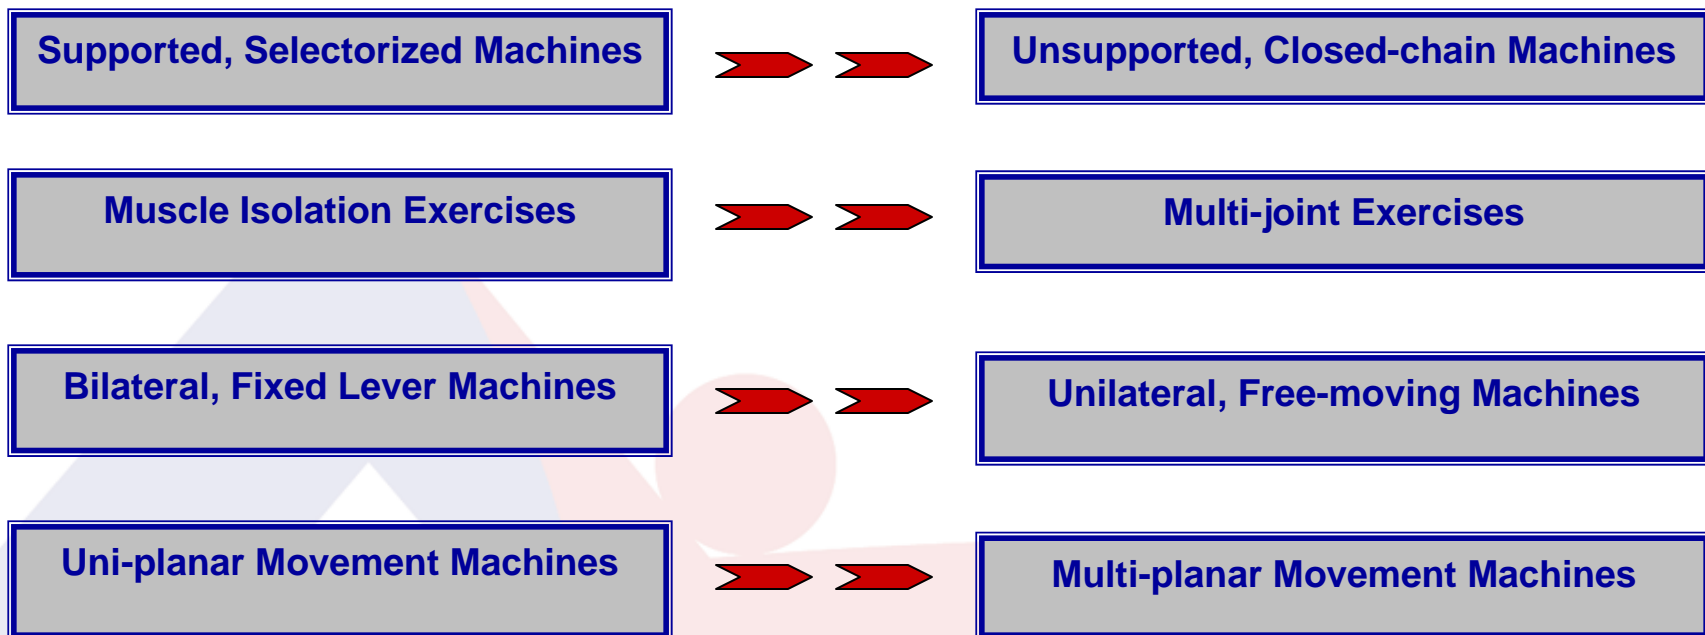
Supported, Selectorized Machines

Unsupported, Closed-chain Machines

Muscle Isolation Exercises

Multi-joint Exercises

Bilateral, Fixed Lever Machines

Unilateral, Free-moving Machines

Uni-planar Movement Machines

Multi-planar Movement Machines